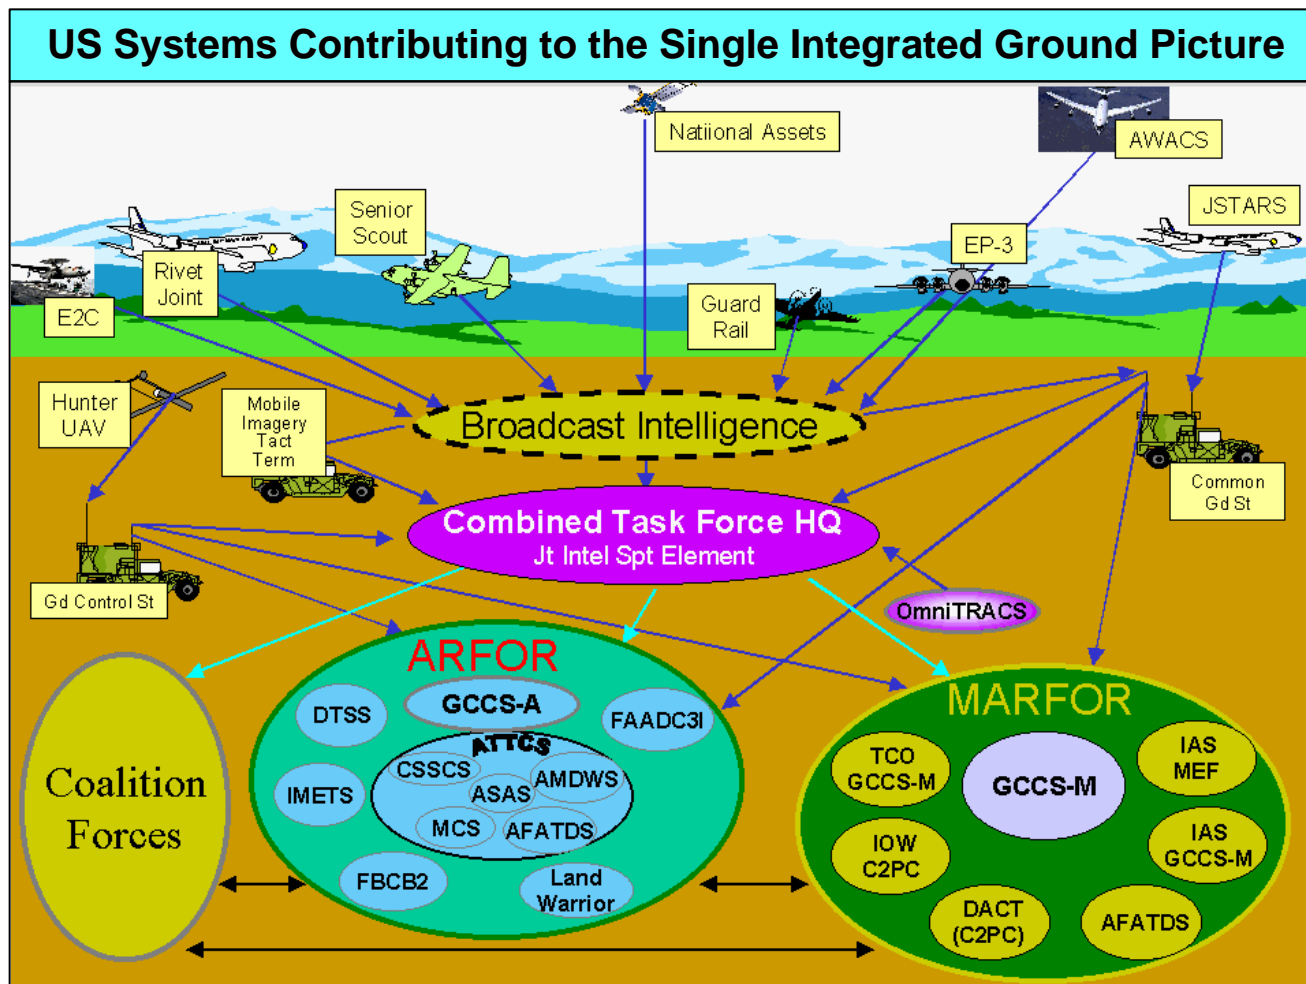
US Systems Contributing to the Single Integrated Ground Picture

Natiional Assets

AWACS

JSTARS

Senior Scout

Rivet Joint

E2C

EP-3

Guard Rail

Hunter UAV

Mobile Imagery Tact Term

Broadcast Intelligence

Common Gd St

Combined Task Force HQ
Jt Intel Spt Element

Gd Control St

OmniTRACS

ARFOR

DTSS

GCCS-A

FAADC3I

ATTCS

CSSCS

ASAS

AMDWS

IMETS

MCS

AFATDS

FBCB2

Land Warrior

Coalition Forces

MARFOR

TCO GCCS-M

GCCS-M

IAS MEF

IOW C2PC

IAS GCCS-M

DACT (C2PC)

AFATDS